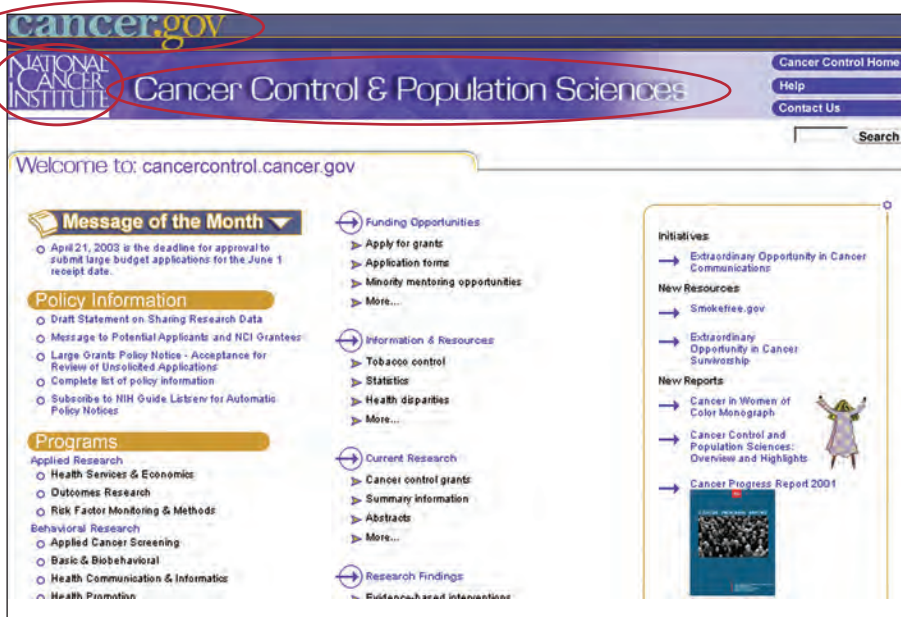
cancer.gov

NATIONAL CANCER INSTITUTE

Cancer Control & Population Sciences

Cancer Control Home
Help
Contact Us
Search

Welcome to: cancercontrol.cancer.gov

Message of the Month

April 21, 2003 is the deadline for approval to submit large budget applications for the June 1 receipt date.

Policy Information

Draft Statement on Sharing Research Data
Message to Potential Applicants and NCI Grantees
Large Grants Policy Notice - Acceptance for Review of Unsolicited Applications
Complete list of policy information
Subscribe to NIH Guide Listserv for Automatic Policy Notices

Programs

Applied Research
Health Services & Economics
Outcomes Research
Risk Factor Monitoring & Methods
Behavioral Research
Applied Cancer Screening
Basic & Biobehavioral
Health Communication & Informatics
Health Promotion

Funding Opportunities
Apply for grants
Application forms
Minority mentoring opportunities
More...

Information & Resources
Tobacco control
Statistics
Health disparities
More...

Current Research
Cancer control grants
Summary information
Abstracts
More...

Research Findings
Evidence-based interventions

Initiatives
Extraordinary Opportunity in Cancer Communications
New Resources
Smokefree.gov
Extraordinary Opportunity in Cancer Survivorship
New Reports
Cancer in Women of Color Monograph
Cancer Control and Population Sciences: Overview and Highlights
Cancer Progress Report 2001